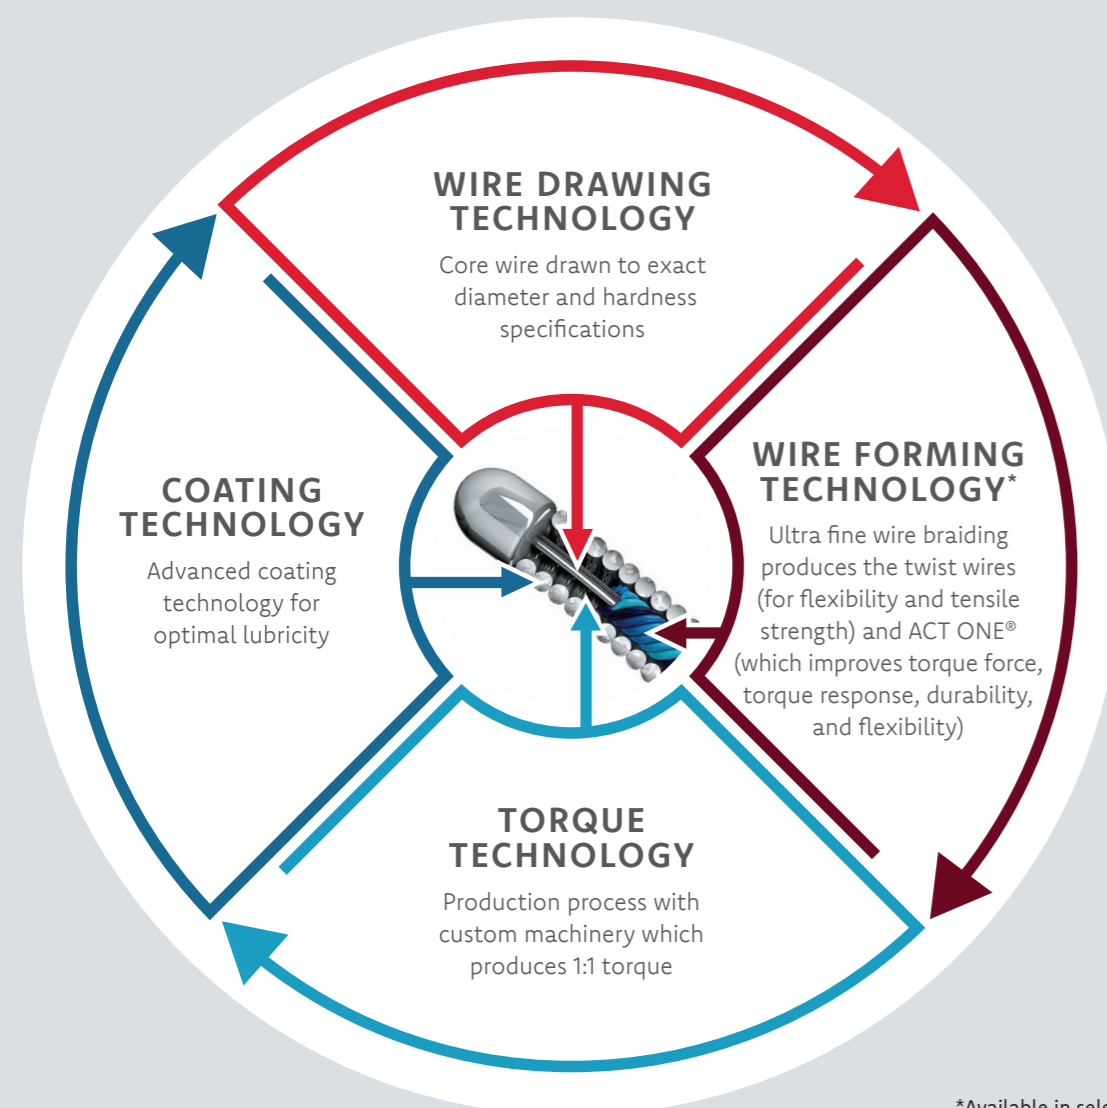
WIRE DRAWING TECHNOLOGY

Core wire drawn to exact diameter and hardness specifications

WIRE FORMING TECHNOLOGY*

Ultra fine wire braiding produces the twist wires (for flexibility and tensile strength) and ACT ONE® (which improves torque force, torque response, durability, and flexibility)

TORQUE TECHNOLOGY

Production process with custom machinery which produces 1:1 torque

COATING TECHNOLOGY

Advanced coating technology for optimal lubricity

*Available in sele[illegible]